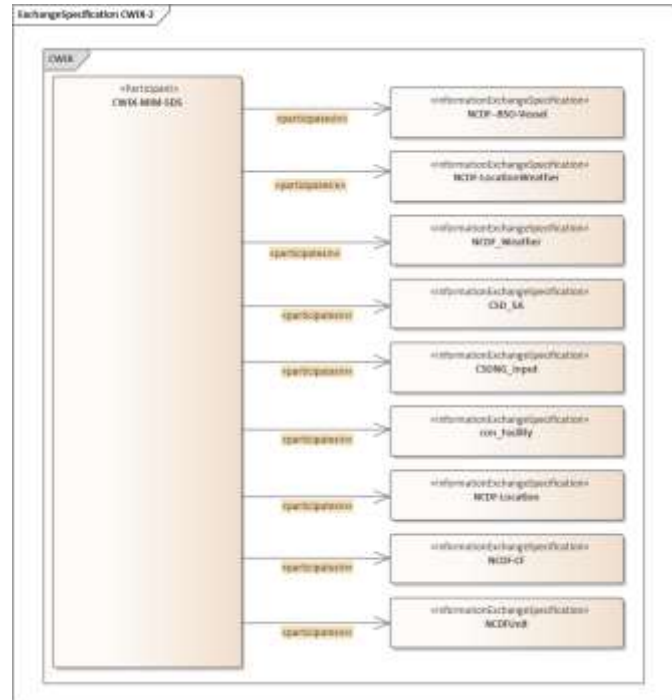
ExchangeSpecification CWIX-2

CWIX

«Participant»
CWIX-MIM-SDS

«participatesIn»

«InformationExchangeSpecification»
NCDF--BSO-Vessel

«participatesIn»

«InformationExchangeSpecification»
NCDF-LocationWeather

«participatesIn»

«InformationExchangeSpecification»
NCDF_Weather

«participatesIn»

«InformationExchangeSpecification»
CSD_SA

«participatesIn»

«InformationExchangeSpecification»
CSDNG_Input

«participatesIn»

«InformationExchangeSpecification»
cnn_Facility

«participatesIn»

«InformationExchangeSpecification»
NCDF-Location

«participatesIn»

«InformationExchangeSpecification»
NCDF-CF

«participatesIn»

«InformationExchangeSpecification»
NCDFUnit